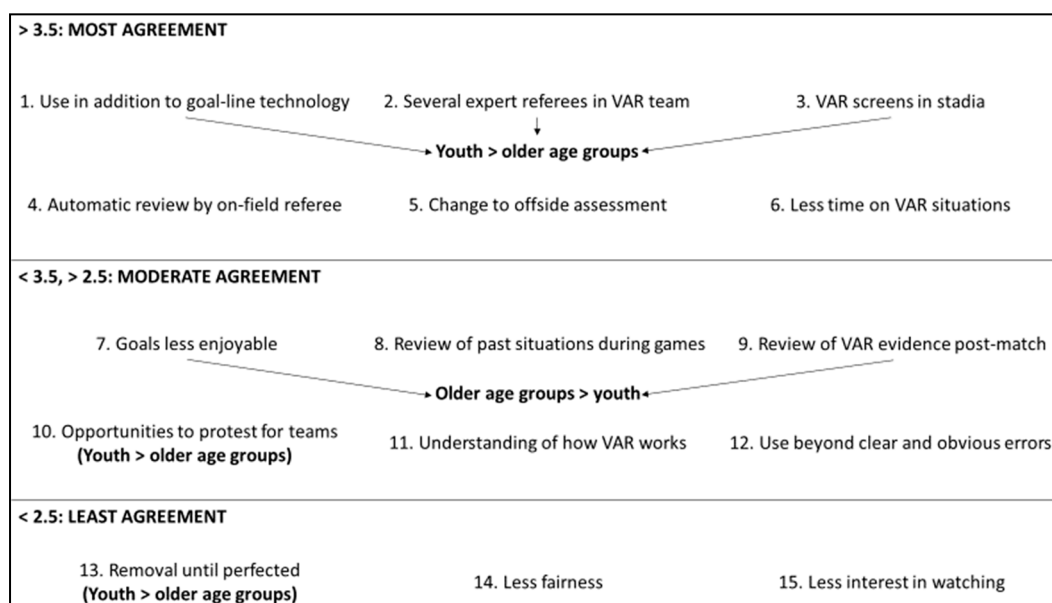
> 3.5: MOST AGREEMENT

1. Use in addition to goal-line technology

2. Several expert referees in VAR team

3. VAR screens in stadia

Youth > older age groups

4. Automatic review by on-field referee

5. Change to offside assessment

6. Less time on VAR situations

< 3.5, > 2.5: MODERATE AGREEMENT

7. Goals less enjoyable

8. Review of past situations during games

9. Review of VAR evidence post-match

Older age groups > youth

10. Opportunities to protest for teams (Youth > older age groups)

11. Understanding of how VAR works

12. Use beyond clear and obvious errors

< 2.5: LEAST AGREEMENT

13. Removal until perfected (Youth > older age groups)

14. Less fairness

15. Less interest in watching